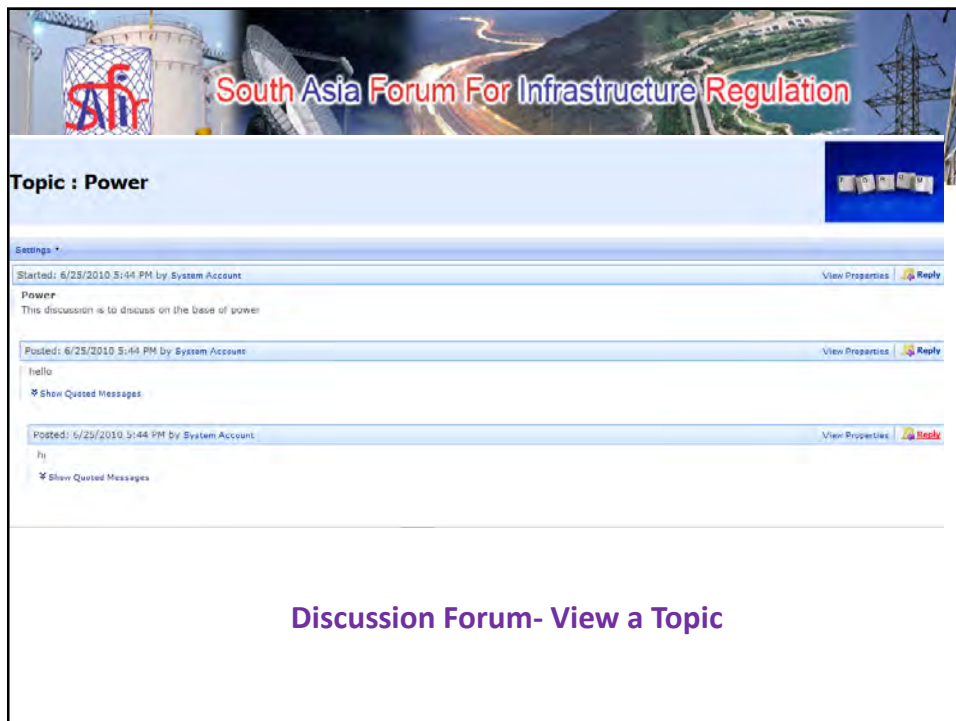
Safir

South Asia Forum For Infrastructure Regulation

Topic : Power

FORUM

Settings •

Started: 6/25/2010 5:44 PM by System Account

View Properties | Reply

Power

This discussion is to discuss on the base of power

Posted: 6/25/2010 5:44 PM by System Account

View Properties | Reply

hello

Show Quoted Messages

Posted: 6/25/2010 5:44 PM by System Account

View Properties | Reply

hi

Show Quoted Messages

Discussion Forum- View a Topic